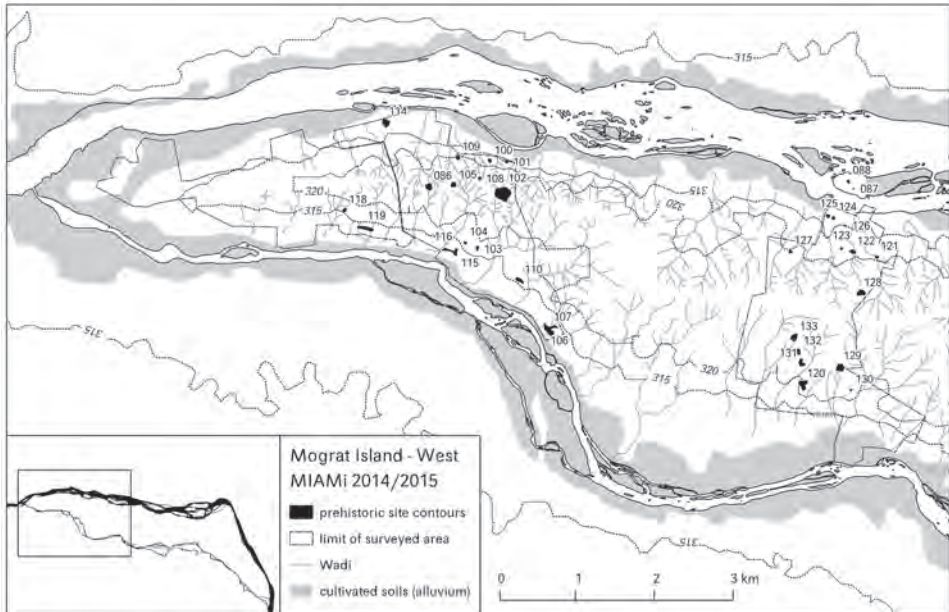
315
114
109
100
101
086
105
108
102
088
087
315
320
320
118
315
119
116
104
103
115
110
125
124
126
123
122
121
127
128
315
107
106
133
132
131
129
120
130
315
320

Mograt Island - West
MIAMi 2014/2015
prehistoric site contours
limit of surveyed area
Wadi
cultivated soils (alluvium)

315

0 1 2 3 km